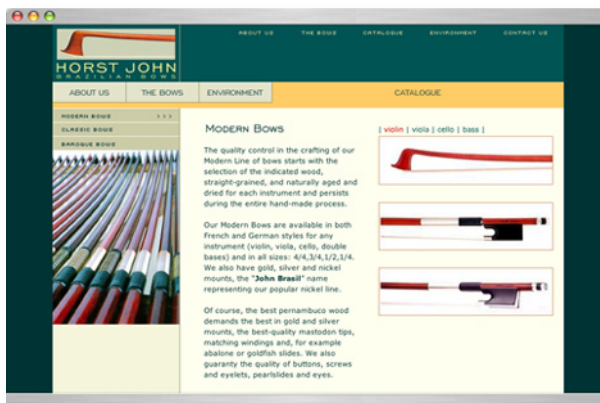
HORST JOHN
BRAZILIAN BOWS

ABOUT US THE BOWS CATALOGUE ENVIRONMENT CONTACT US

ABOUT US THE BOWS ENVIRONMENT CATALOGUE

MODERN BOWS > > >
CLASSIC BOWS
BAROQUE BOWS

MODERN BOWS

| violin | viola | cello | bass |

The quality control in the crafting of our Modern Line of bows starts with the selection of the indicated wood, straight-grained, and naturally aged and dried for each instrument and persists during the entire hand-made process.

Our Modern Bows are available in both French and German styles for any instrument (violin, viola, cello, double bases) and in all sizes: 4/4,3/4,1/2,1/4. We also have gold, silver and nickel mounts, the "John Brasil" name representing our popular nickel line.

Of course, the best pernambuco wood demands the best in gold and silver mounts, the best-quality mastodon tips, matching windings and, for example abalone or goldfish slides. We also guaranty the quality of buttons, screws and eyelets, pearlslides and eyes.